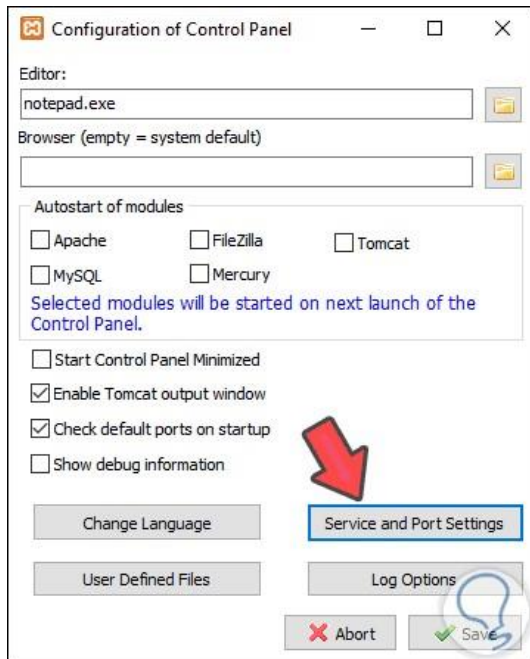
Configuration of Control Panel

Editor:

notepad.exe

Browser (empty = system default)

Autostart of modules

Apache

FileZilla

Tomcat

MySQL

Mercury

Selected modules will be started on next launch of the Control Panel.

Start Control Panel Minimized

Enable Tomcat output window

Check default ports on startup

Show debug information

Change Language

Service and Port Settings

User Defined Files

Log Options

Abort

Save